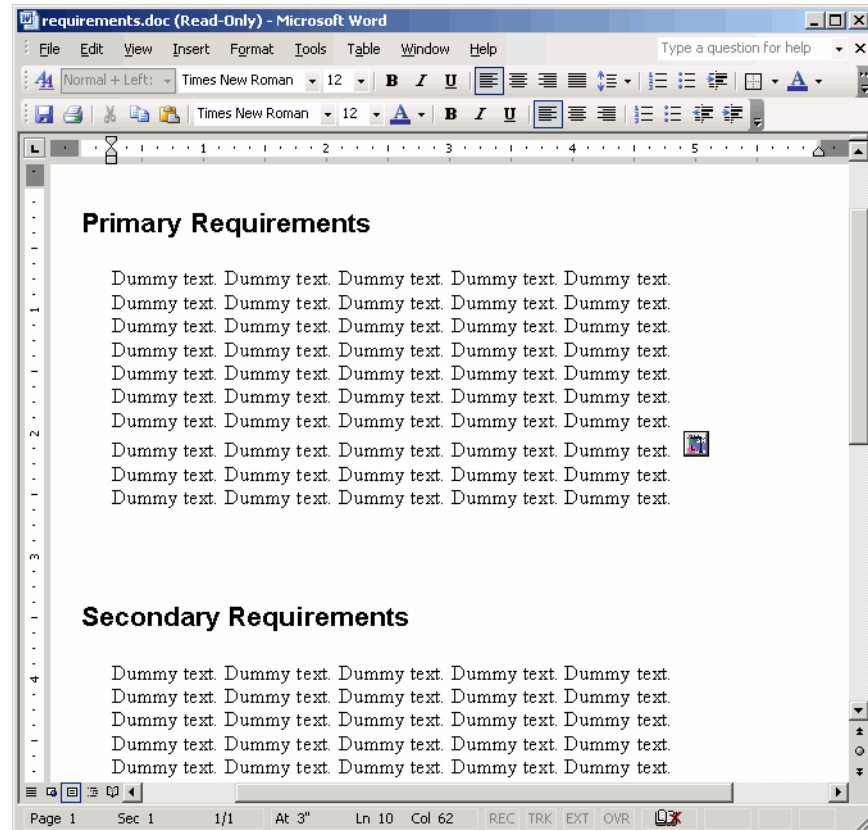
requirements.doc (Read-Only) - Microsoft Word

File Edit View Insert Format Tools Table Window Help

Type a question for help

Normal + Left: Times New Roman 12 B I U

Times New Roman 12 A B I U

1 2 3 4 5

Primary Requirements

Dummy text. Dummy text. Dummy text. Dummy text. Dummy text. Dummy text. Dummy text. Dummy text. Dummy text. Dummy text. Dummy text. Dummy text. Dummy text. Dummy text. Dummy text. Dummy text. Dummy text. Dummy text. Dummy text. Dummy text. Dummy text. Dummy text. Dummy text. Dummy text. Dummy text. Dummy text. Dummy text. Dummy text. Dummy text. Dummy text. Dummy text. Dummy text. Dummy text. Dummy text. Dummy text. Dummy text. Dummy text. Dummy text. Dummy text. Dummy text. Dummy text. Dummy text. Dummy text. Dummy text. Dummy text. Dummy text. Dummy text. Dummy text. Dummy text. Dummy text.

Secondary Requirements

Dummy text. Dummy text. Dummy text. Dummy text. Dummy text. Dummy text. Dummy text. Dummy text. Dummy text. Dummy text. Dummy text. Dummy text. Dummy text. Dummy text. Dummy text. Dummy text. Dummy text. Dummy text. Dummy text. Dummy text. Dummy text. Dummy text. Dummy text. Dummy text. Dummy text.

Page 1 Sec 1 1/1 At 3" Ln 10 Col 62 REC TRK EXT OVR